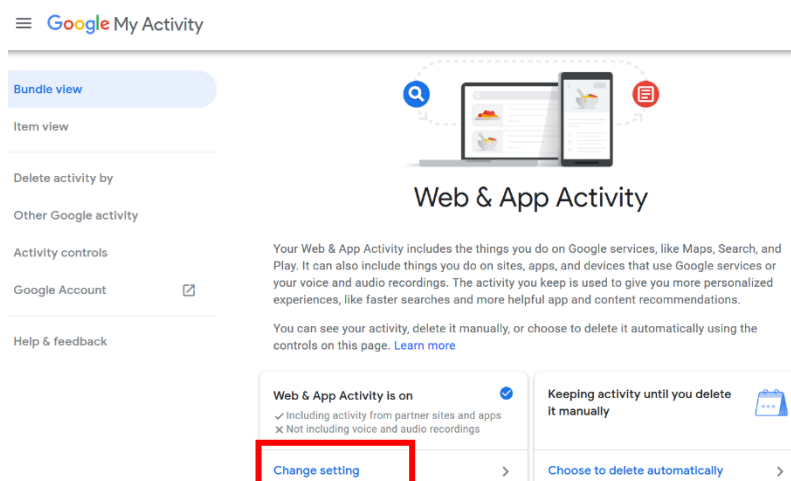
Google My Activity

Bundle view

Item view

Delete activity by

Other Google activity

Activity controls

Google Account

Help & feedback

Web & App Activity

Your Web & App Activity includes the things you do on Google services, like Maps, Search, and Play. It can also include things you do on sites, apps, and devices that use Google services or your voice and audio recordings. The activity you keep is used to give you more personalized experiences, like faster searches and more helpful app and content recommendations.

You can see your activity, delete it manually, or choose to delete it automatically using the controls on this page. Learn more

Web & App Activity is on

✓ Including activity from partner sites and apps
✕ Not including voice and audio recordings

Change setting

Keeping activity until you delete it manually

Choose to delete automatically